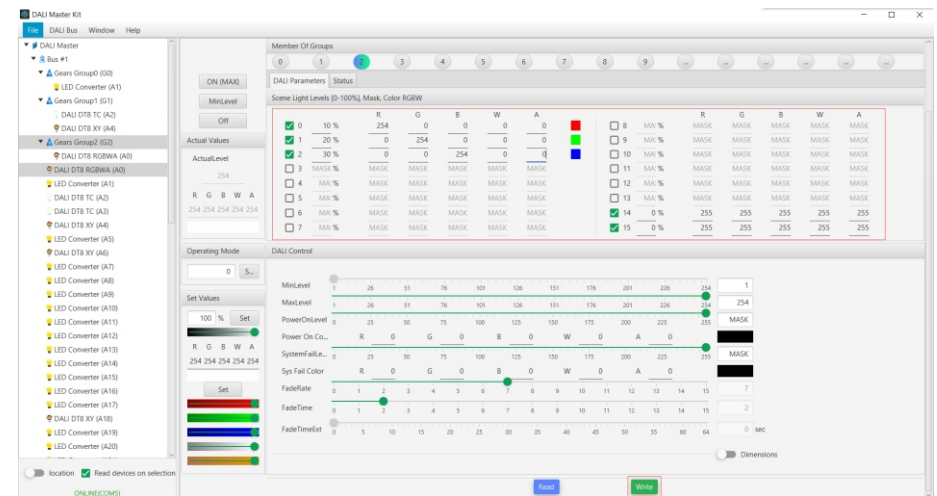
DALI Master Kit

File DALI Bus Window Help

DALI Master
Bus #1
Gears Group0 (G0)
LED Converter (A1)
Gears Group1 (G1)
DALI DT8 TC (A2)
DALI DT8 XY (A4)
Gears Group2 (G2)
DALI DT8 RGBWA (A0)
DALI DT8 RGBWA (A0)
LED Converter (A1)
DALI DT8 TC (A2)
DALI DT8 TC (A3)
DALI DT8 XY (A4)
LED Converter (A5)
DALI DT8 XY (A6)
LED Converter (A7)
LED Converter (A8)
LED Converter (A9)
LED Converter (A10)
LED Converter (A11)
LED Converter (A12)
LED Converter (A13)
LED Converter (A14)
LED Converter (A15)
LED Converter (A16)
LED Converter (A17)
DALI DT8 XY (A18)
LED Converter (A19)
LED Converter (A20)

location Read devices on selection
ONLINE(COM5)

ON (MAX)
MinLevel
Off

Actual Values
ActualLevel
254
R G B W A
254 254 254 254 254

Operating Mode
0 S...

Set Values
100 % Set
R G B W A
254 254 254 254 254
Set

Member Of Groups
0 1 2 3 4 5 6 7 8 9 ... ... ... ... ... ...

DALI Parameters Status

Scene Light Levels [0-100%], Mask, Color RGBW

| | | R | G | B | W | A | | | R | G | B | W | A |
|---|---|---|---|---|---|---|---|---|---|---|---|---|---|
| 0 | 10 % | 254 | 0 | 0 | 0 | 0 | 8 | MA % | MASK | MASK | MASK | MASK | MASK |
| 1 | 20 % | 0 | 254 | 0 | 0 | 0 | 9 | MA % | MASK | MASK | MASK | MASK | MASK |
| 2 | 30 % | 0 | 0 | 254 | 0 | 0 | 10 | MA % | MASK | MASK | MASK | MASK | MASK |
| 3 | MASK % | MASK | MASK | MASK | MASK | MASK | 11 | MA % | MASK | MASK | MASK | MASK | MASK |
| 4 | MA % | MASK | MASK | MASK | MASK | MASK | 12 | MA % | MASK | MASK | MASK | MASK | MASK |
| 5 | MA % | MASK | MASK | MASK | MASK | MASK | 13 | MA % | MASK | MASK | MASK | MASK | MASK |
| 6 | MA % | MASK | MASK | MASK | MASK | MASK | 14 | 0 % | 255 | 255 | 255 | 255 | 255 |
| 7 | MA % | MASK | MASK | MASK | MASK | MASK | 15 | 0 % | 255 | 255 | 255 | 255 | 255 |

DALI Control

MinLevel 1 26 51 76 101 126 151 176 201 226 254 — 1
MaxLevel 1 26 51 76 101 126 151 176 201 226 254 — 254
PowerOnLevel 0 25 50 75 100 125 150 175 200 225 255 — MASK
Power On Co... R 0 G 0 B 0 W 0 A 0
SystemFailLe... 0 25 50 75 100 125 150 175 200 225 255 — MASK
Sys Fail Color R 0 G 0 B 0 W 0 A 0
FadeRate 0 1 2 3 4 5 6 7 8 9 10 11 12 13 14 15 — 7
FadeTime 0 1 2 3 4 5 6 7 8 9 10 11 12 13 14 15 — 2
FadeTimeExt 0 5 10 15 20 25 30 35 40 45 50 55 60 64 — 0 sec

Dimensions

Read Write